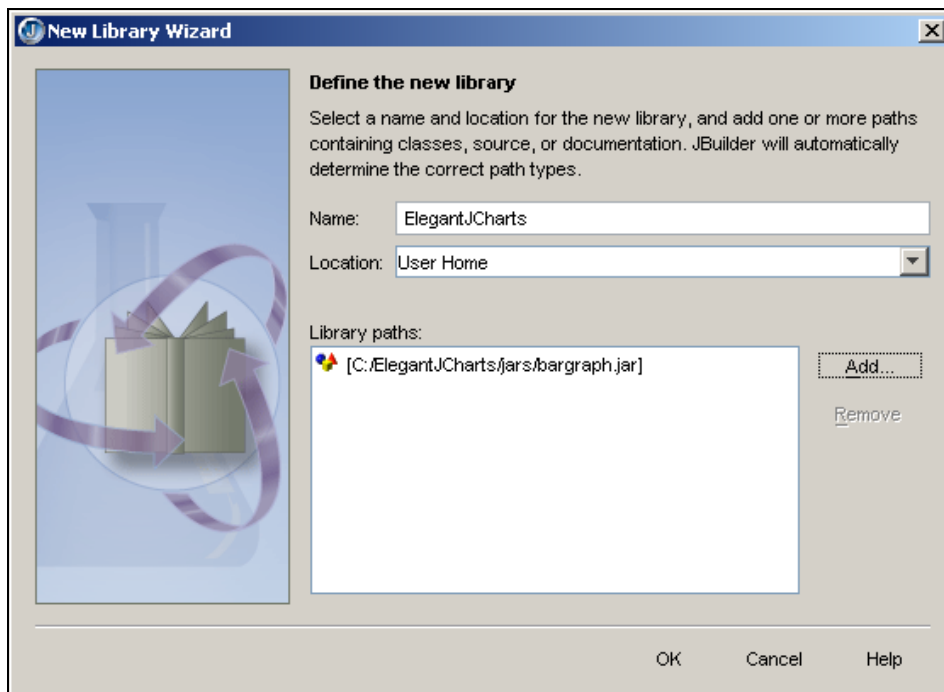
New Library Wizard

Define the new library

Select a name and location for the new library, and add one or more paths containing classes, source, or documentation. JBuilder will automatically determine the correct path types.

Name: ElegantJCharts

Location: User Home

Library paths:

[C:/ElegantJCharts/jars/bargraph.jar]

Add...

Remove

OK Cancel Help